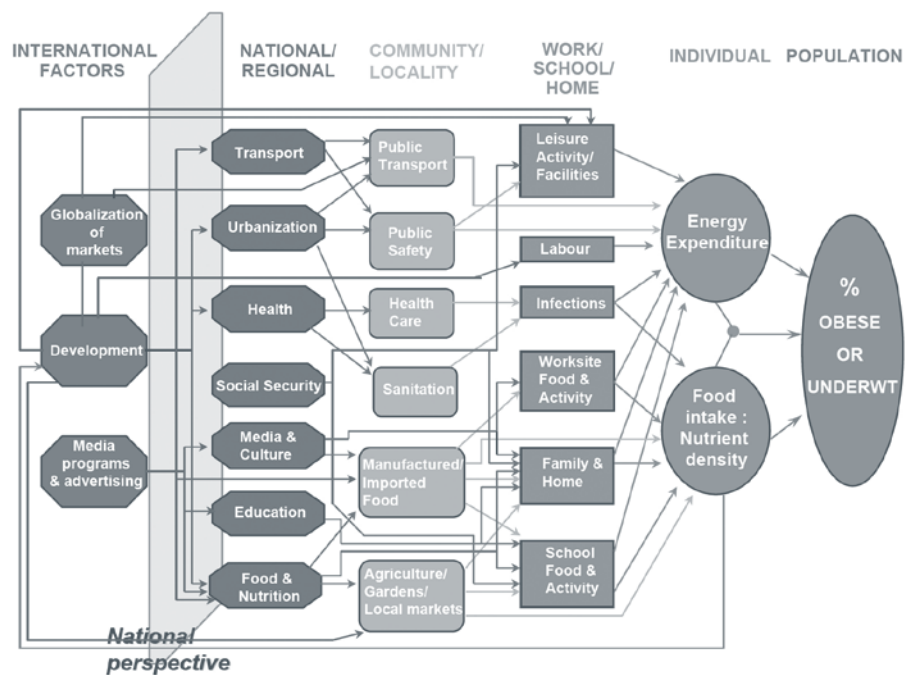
INTERNATIONAL FACTORS

NATIONAL/ REGIONAL

COMMUNITY/ LOCALITY

WORK/ SCHOOL/ HOME

INDIVIDUAL

POPULATION

Globalization of markets

Development

Media programs & advertising

Transport

Urbanization

Health

Social Security

Media & Culture

Education

Food & Nutrition

Public Transport

Public Safety

Health Care

Sanitation

Manufactured/ Imported Food

Agriculture/ Gardens/ Local markets

Leisure Activity/ Facilities

Labour

Infections

Worksite Food & Activity

Family & Home

School Food & Activity

Energy Expenditure

Food intake : Nutrient density

% OBESE OR UNDERWT

National perspective